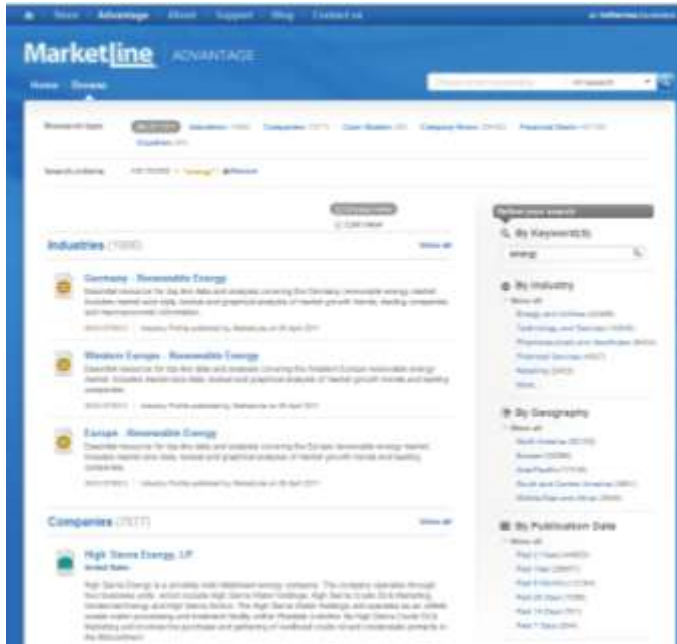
Store Advantage About Support Blog Contact us

Marketline ADVANTAGE

Home Browse

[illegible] All search

Research type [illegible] Industries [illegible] Companies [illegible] Case Studies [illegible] Country Risks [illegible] Financial Deals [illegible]

Search criteria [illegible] "energy" Remove

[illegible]

Industries (1000) Show all

Germany - Renewable Energy
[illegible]

Western Europe - Renewable Energy
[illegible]

Europe - Renewable Energy
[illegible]

Companies (7577) Show all

High Sierra Energy, LP
United States
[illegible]

Refine your search

By Keyword(s)
energy

By Industry
Show all
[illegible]
More

By Geography
Show all
North America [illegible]
Europe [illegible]
Asia-Pacific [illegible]
South and Central America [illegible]
Middle East and Africa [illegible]

By Publication Date
Show all
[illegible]